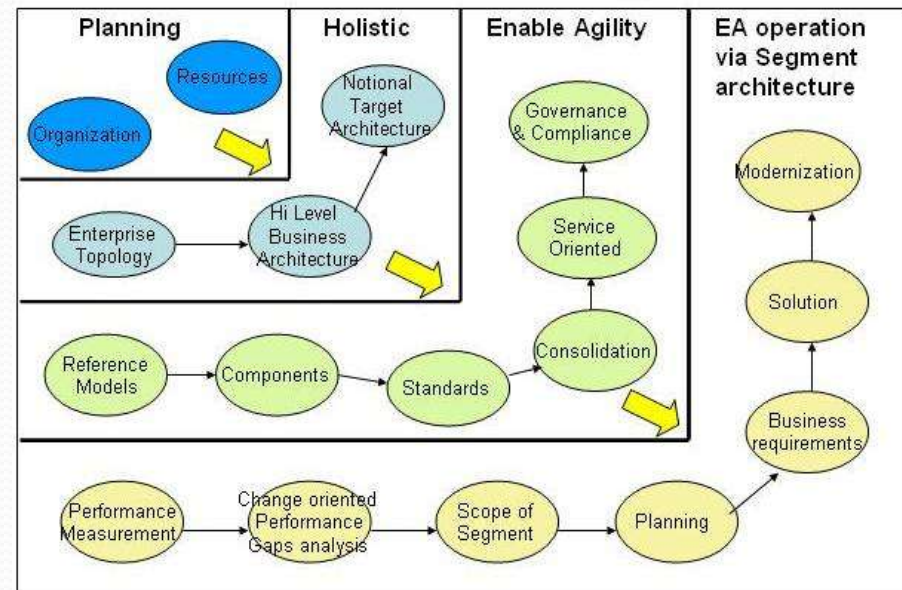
Planning

Resources

Organization

Holistic

Notional Target Architecture

Enterprise Topology

Hi Level Business Architecture

Enable Agility

Governance & Compliance

Service Oriented

Reference Models

Components

Standards

Consolidation

EA operation via Segment architecture

Modernization

Solution

Business requirements

Performance Measurement

Change oriented Performance Gaps analysis

Scope of Segment

Planning